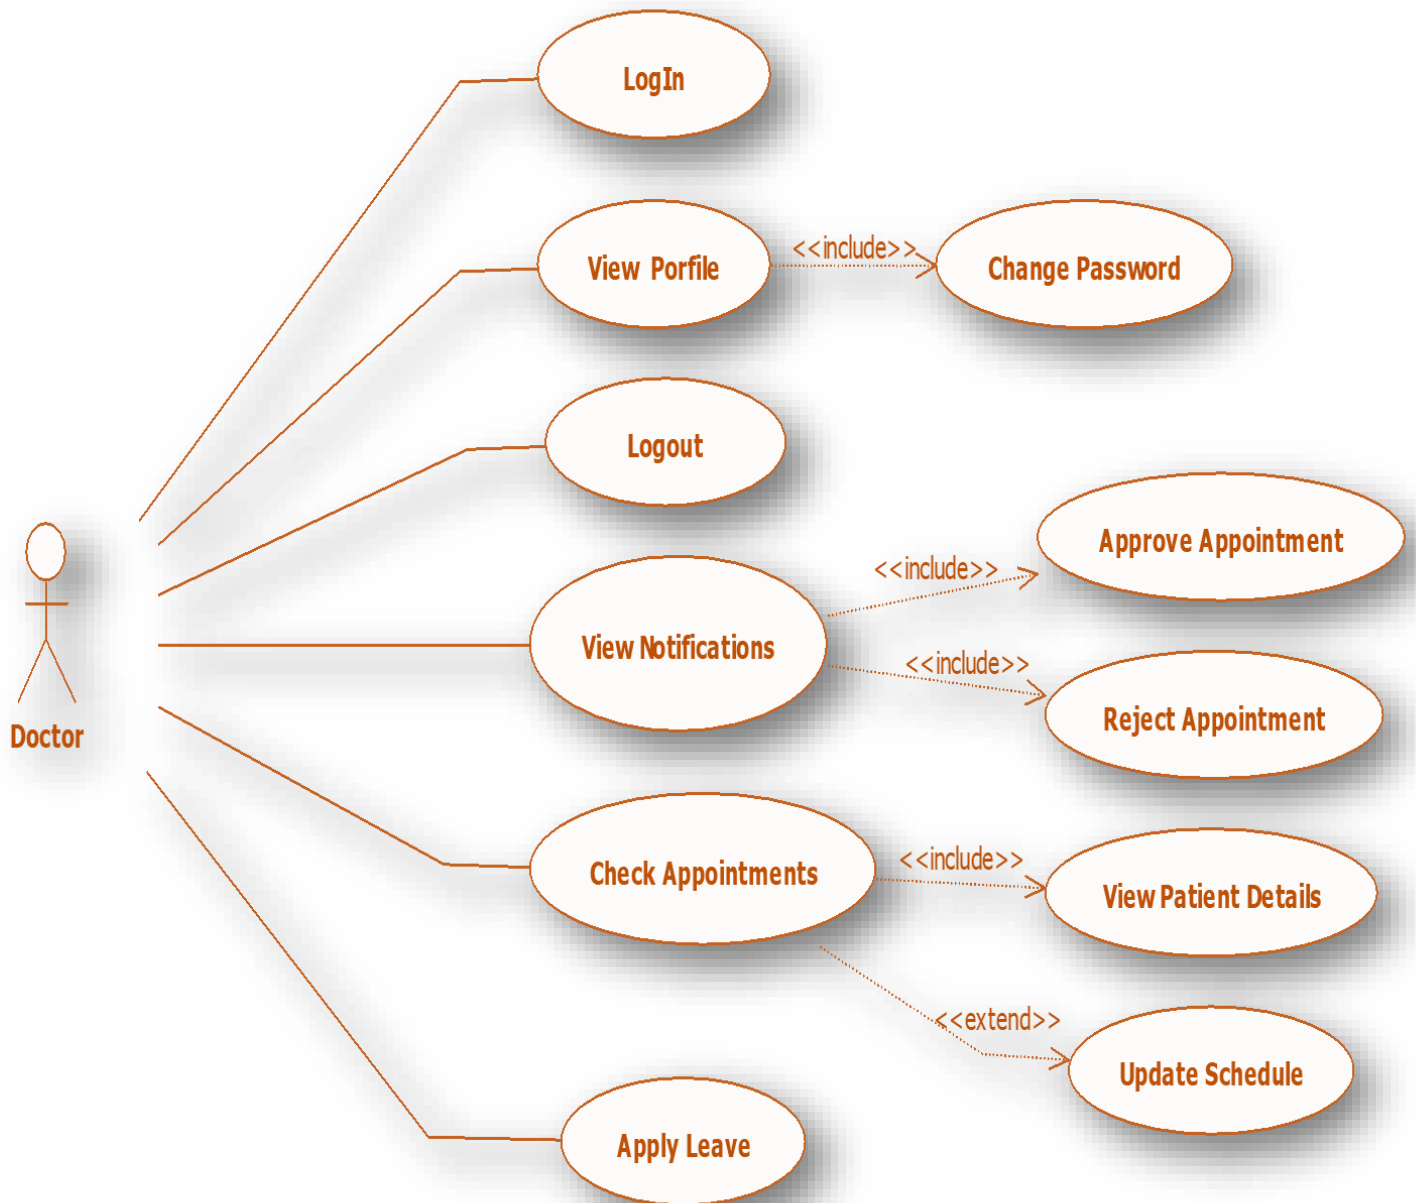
LogIn

View Porfile

<<include>>

Change Password

Logout

Approve Appointment

<<include>>

View Notifications

<<include>>

Reject Appointment

Doctor

Check Appointments

<<include>>

View Patient Details

<<extend>>

Update Schedule

Apply Leave